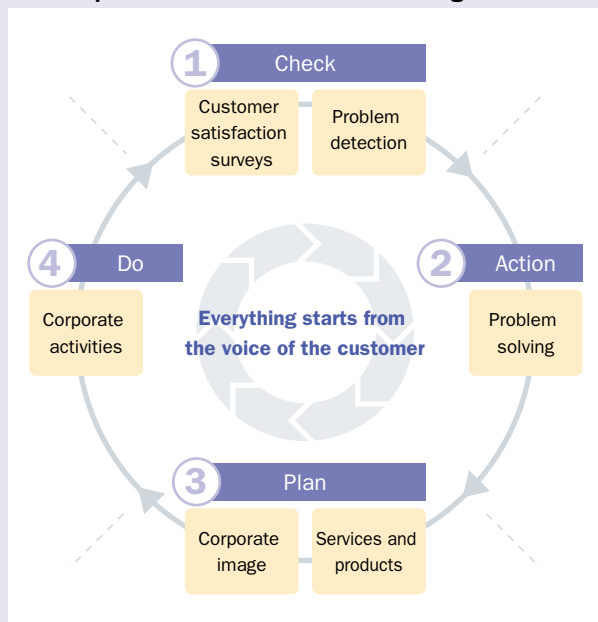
1 Check

Customer satisfaction surveys

Problem detection

2 Action

Problem solving

3 Plan

Corporate image

Services and products

4 Do

Corporate activities

Everything starts from the voice of the customer